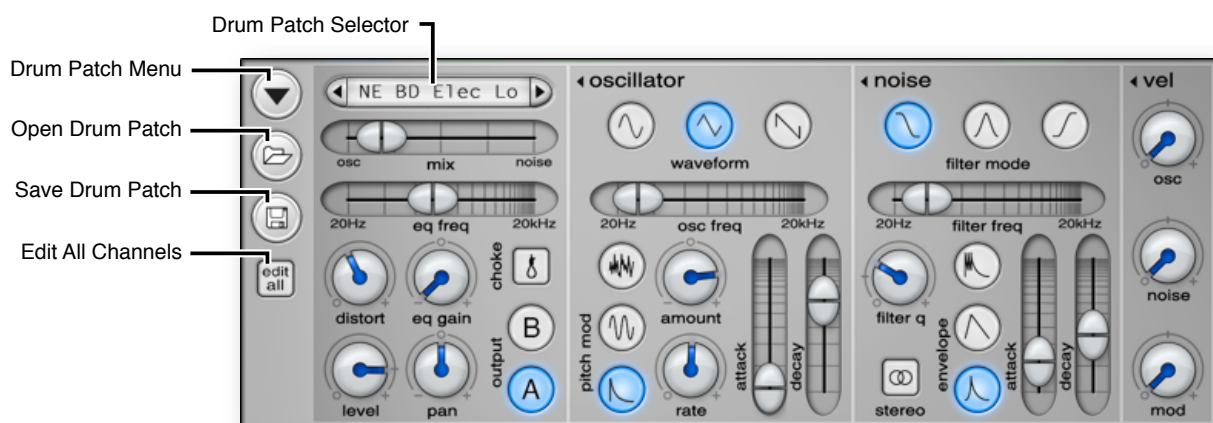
Drum Patch Selector

Drum Patch Menu

Open Drum Patch

Save Drum Patch

Edit All Channels

edit all

NE BD Elec Lo

osc mix noise

20Hz eq freq 20kHz

distort eq gain choke

output B A

level pan

oscillator

waveform

20Hz osc freq 20kHz

pitch mod amount

rate attack decay

noise

filter mode

20Hz filter freq 20kHz

filter q envelope attack decay

stereo

vel

osc

noise

mod